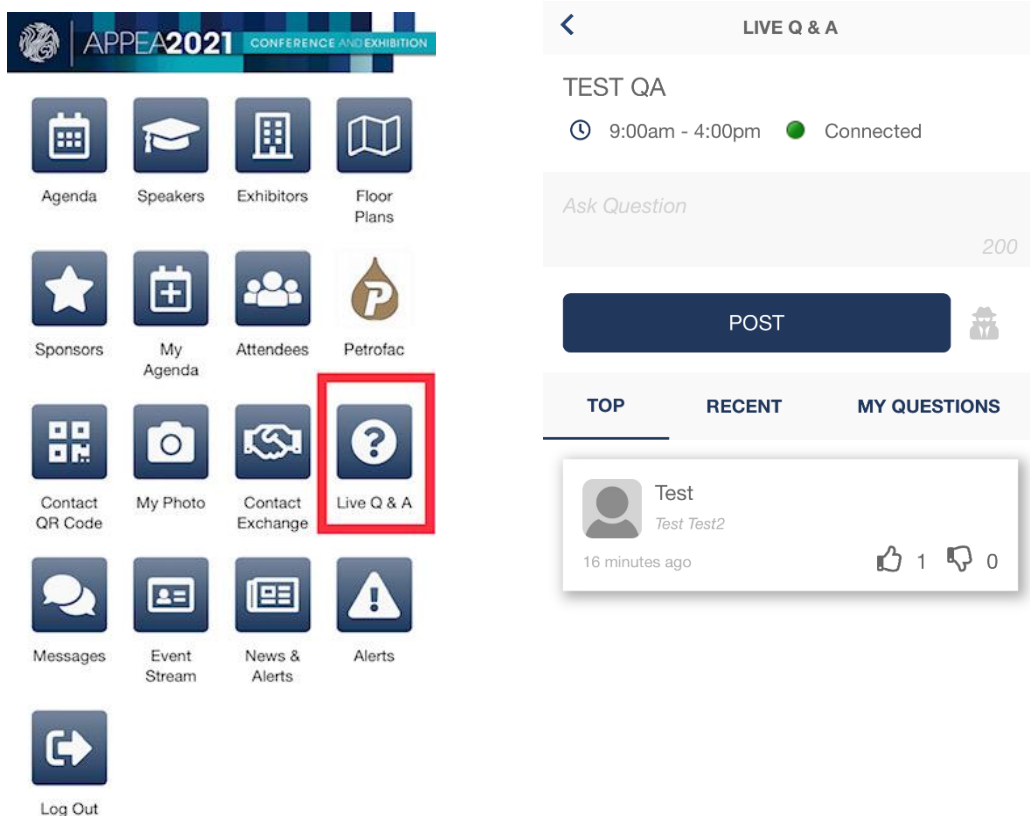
APPEA2021 CONFERENCE AND EXHIBITION

Agenda

Speakers

Exhibitors

Floor Plans

Sponsors

My Agenda

Attendees

P

Petrofac

Contact QR Code

My Photo

Contact Exchange

Live Q & A

Messages

Event Stream

News & Alerts

Alerts

Log Out

LIVE Q & A

TEST QA

9:00am - 4:00pm Connected

Ask Question

200

POST

TOP

RECENT

MY QUESTIONS

Test

Test Test2

16 minutes ago

1 0